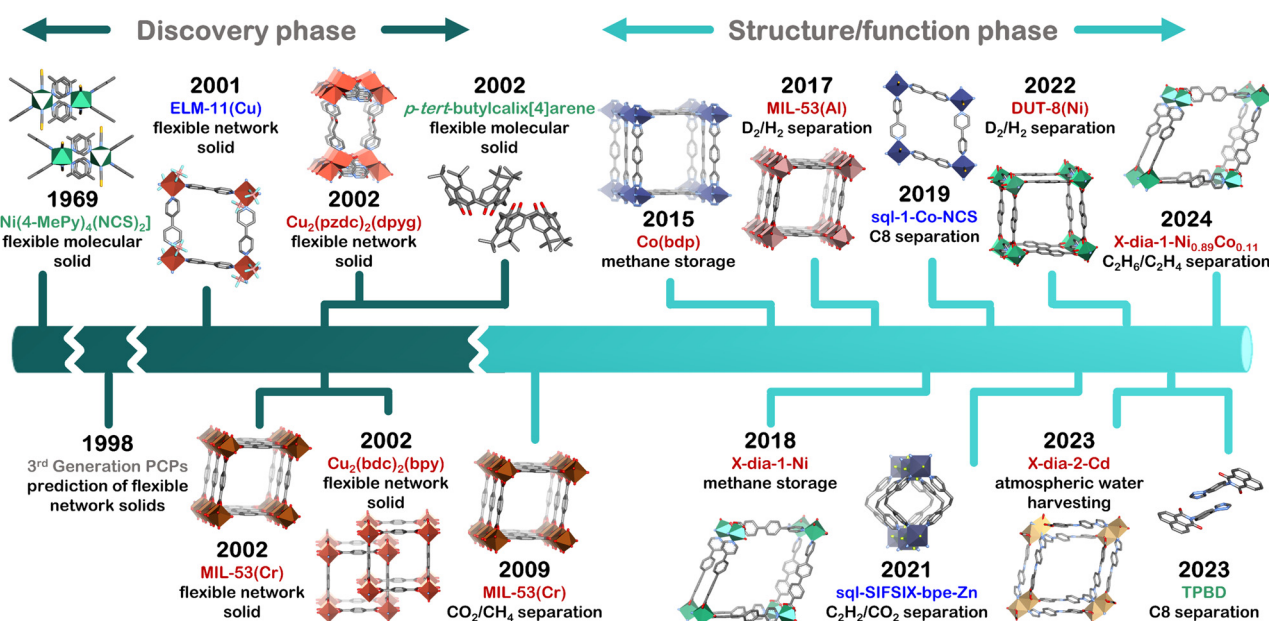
Discovery phase

Structure/function phase

1969
$Ni(4\text{-}MePy)_4(NCS)_2$
flexible molecular solid

2001
ELM-11(Cu)
flexible network solid

2002
$Cu_2(pzdc)_2(dpyg)$
flexible network solid

2002
p-tert-butylcalix[4]arene
flexible molecular solid

2015
Co(bdp)
methane storage

2017
MIL-53(Al)
$D_2/H_2$ separation

2019
sql-1-Co-NCS
C8 separation

2022
DUT-8(Ni)
$D_2/H_2$ separation

2024
X-dia-1-$Ni_{0.89}Co_{0.11}$
$C_2H_6/C_2H_4$ separation

1998
3rd Generation PCPs
prediction of flexible network solids

2002
MIL-53(Cr)
flexible network solid

2002
$Cu_2(bdc)_2(bpy)$
flexible network solid

2009
MIL-53(Cr)
$CO_2/CH_4$ separation

2018
X-dia-1-Ni
methane storage

2021
sql-SIFSIX-bpe-Zn
$C_2H_2/CO_2$ separation

2023
X-dia-2-Cd
atmospheric water harvesting

2023
TPBD
C8 separation